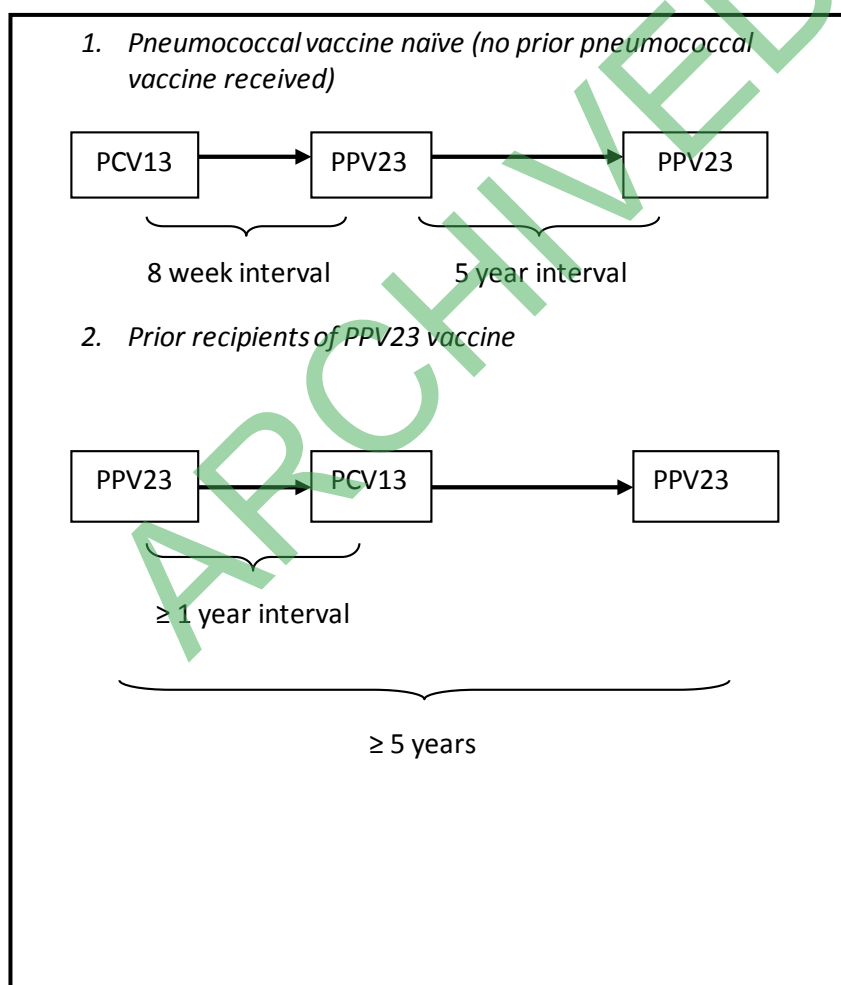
1. Pneumococcal vaccine naïve (no prior pneumococcal vaccine received)

PCV13

PPV23

PPV23

8 week interval

5 year interval

2. Prior recipients of PPV23 vaccine

PPV23

PCV13

PPV23

≥ 1 year interval

≥ 5 years

ARCHIVED